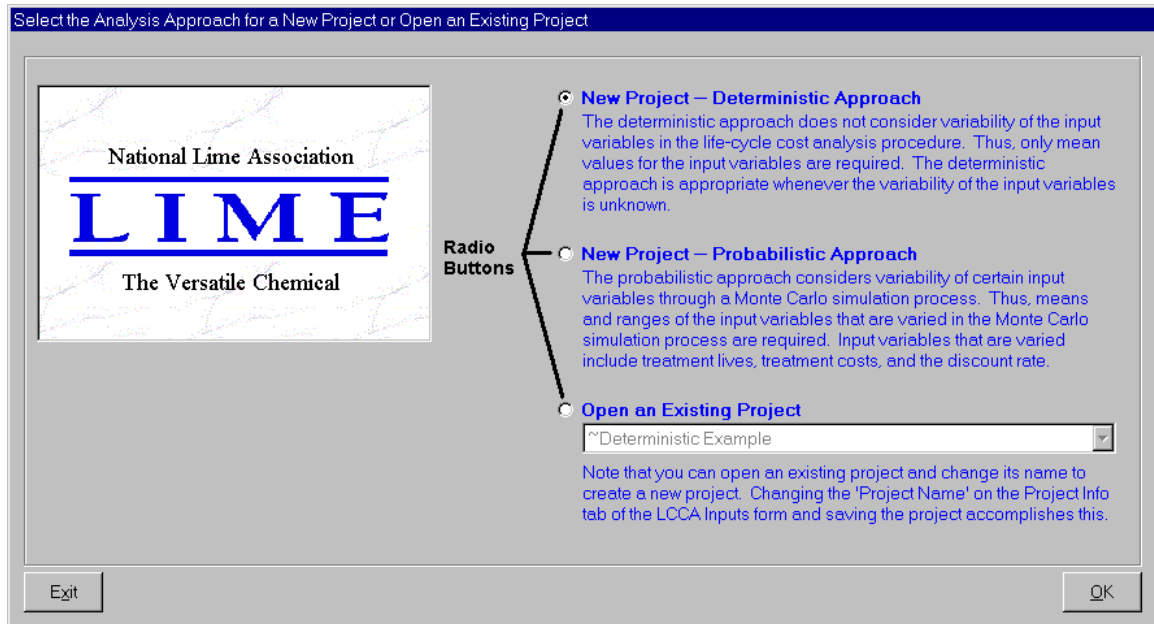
Select the Analysis Approach for a New Project or Open an Existing Project

National Lime Association

LIME

The Versatile Chemical

Radio Buttons

New Project – Deterministic Approach

The deterministic approach does not consider variability of the input variables in the life-cycle cost analysis procedure. Thus, only mean values for the input variables are required. The deterministic approach is appropriate whenever the variability of the input variables is unknown.

New Project – Probabilistic Approach

The probabilistic approach considers variability of certain input variables through a Monte Carlo simulation process. Thus, means and ranges of the input variables that are varied in the Monte Carlo simulation process are required. Input variables that are varied include treatment lives, treatment costs, and the discount rate.

Open an Existing Project

~Deterministic Example

Note that you can open an existing project and change its name to create a new project. Changing the 'Project Name' on the Project Info tab of the LCCA Inputs form and saving the project accomplishes this.

Exit

OK